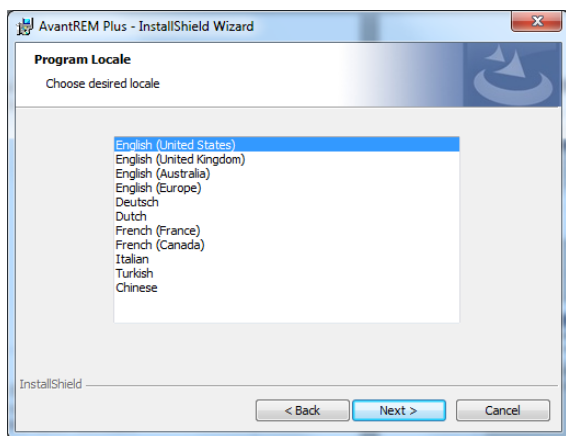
AvantREM Plus - InstallShield Wizard

Program Locale

Choose desired locale

English (United States)
English (United Kingdom)
English (Australia)
English (Europe)
Deutsch
Dutch
French (France)
French (Canada)
Italian
Turkish
Chinese

InstallShield

< Back

Next >

Cancel